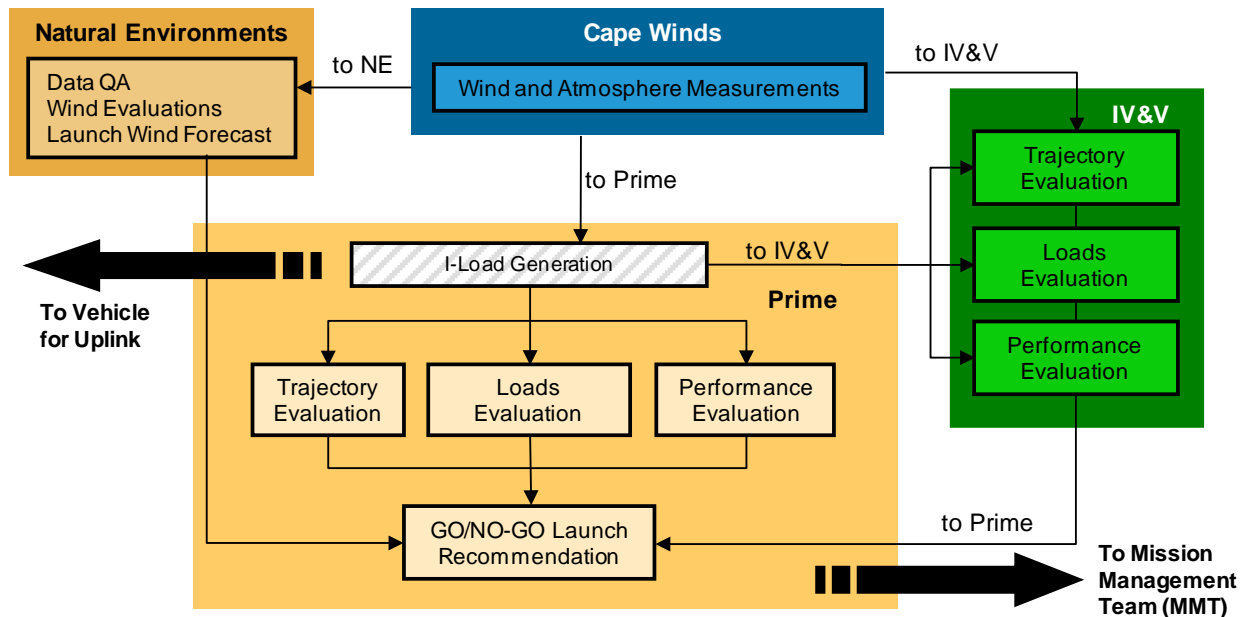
Natural Environments

Data QA
Wind Evaluations
Launch Wind Forecast

to NE

Cape Winds

Wind and Atmosphere Measurements

to IV&V

to Prime

IV&V

Trajectory Evaluation

Loads Evaluation

Performance Evaluation

I-Load Generation

to IV&V

To Vehicle for Uplink

Prime

Trajectory Evaluation

Loads Evaluation

Performance Evaluation

GO/NO-GO Launch Recommendation

to Prime

To Mission Management Team (MMT)